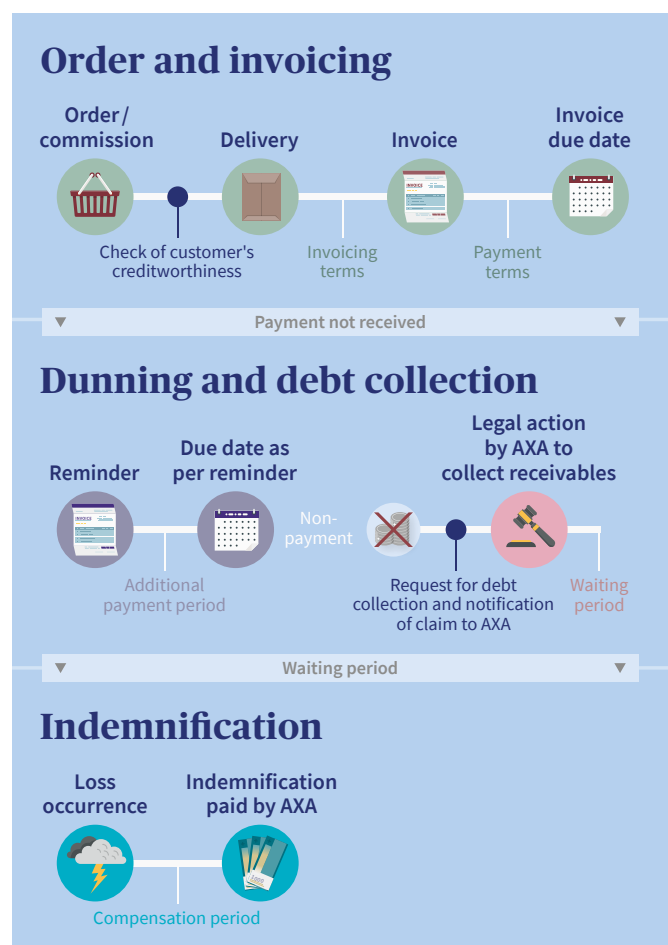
Order and invoicing

Order / commission

Delivery

Invoice

Invoice due date

Check of customer's creditworthiness

Invoicing terms

Payment terms

Payment not received

Dunning and debt collection

Reminder

Due date as per reminder

Legal action by AXA to collect receivables

Additional payment period

Non-payment

Request for debt collection and notification of claim to AXA

Waiting period

Waiting period

Indemnification

Loss occurrence

Indemnification paid by AXA

Compensation period